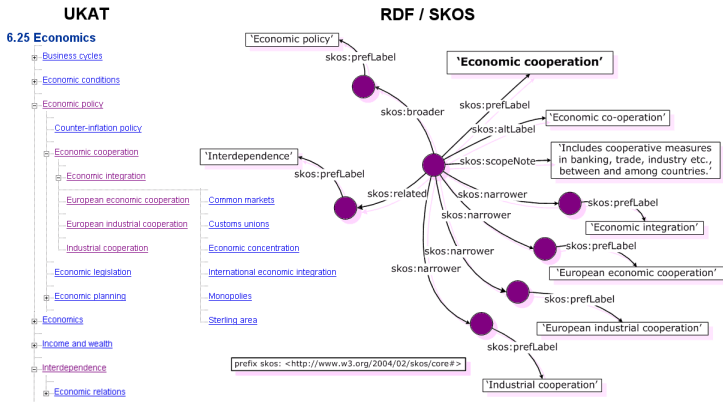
UKAT

6.25 Economics

Business cycles

Economic conditions

Economic policy

Counter-inflation policy

Economic cooperation

Economic integration

European economic cooperation

European industrial cooperation

Industrial cooperation

Economic legislation

Economic planning

Economics

Income and wealth

Interdependence

Economic relations

Common markets

Customs unions

Economic concentration

International economic integration

Monopolies

Sterling area

RDF / SKOS

'Economic policy'

skos:prefLabel

'Economic cooperation'

skos:broader

skos:prefLabel

'Economic co-operation'

skos:altLabel

'Interdependence'

skos:scopeNote

'Includes cooperative measures in banking, trade, industry etc., between and among countries.'

skos:prefLabel

skos:related

skos:narrower

skos:prefLabel

skos:narrower

'Economic integration'

skos:narrower

skos:prefLabel

'European economic cooperation'

skos:narrower

skos:prefLabel

'European industrial cooperation'

skos:prefLabel

prefix skos: <http://www.w3.org/2004/02/skos/core#>

'Industrial cooperation'